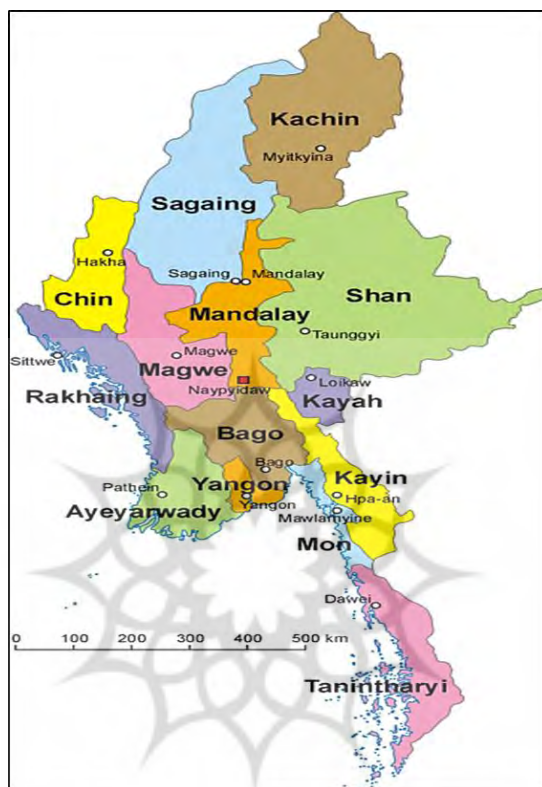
Kachin
Myitkyina
Sagaing
Hakha
Sagaing
Mandalay
Chin
Shan
Mandalay
Taunggyi
Sittwe
Magwe
Magwe
Naypyidaw
Loikaw
Rakhaing
Kayah
Bago
Bago
Kayin
Pathein
Yangon
Hpa-an
Ayeyarwady
Yangon
Mawlamyine
Mon
Dawei
0 100 200 300 400 500 km
Tanintharyi